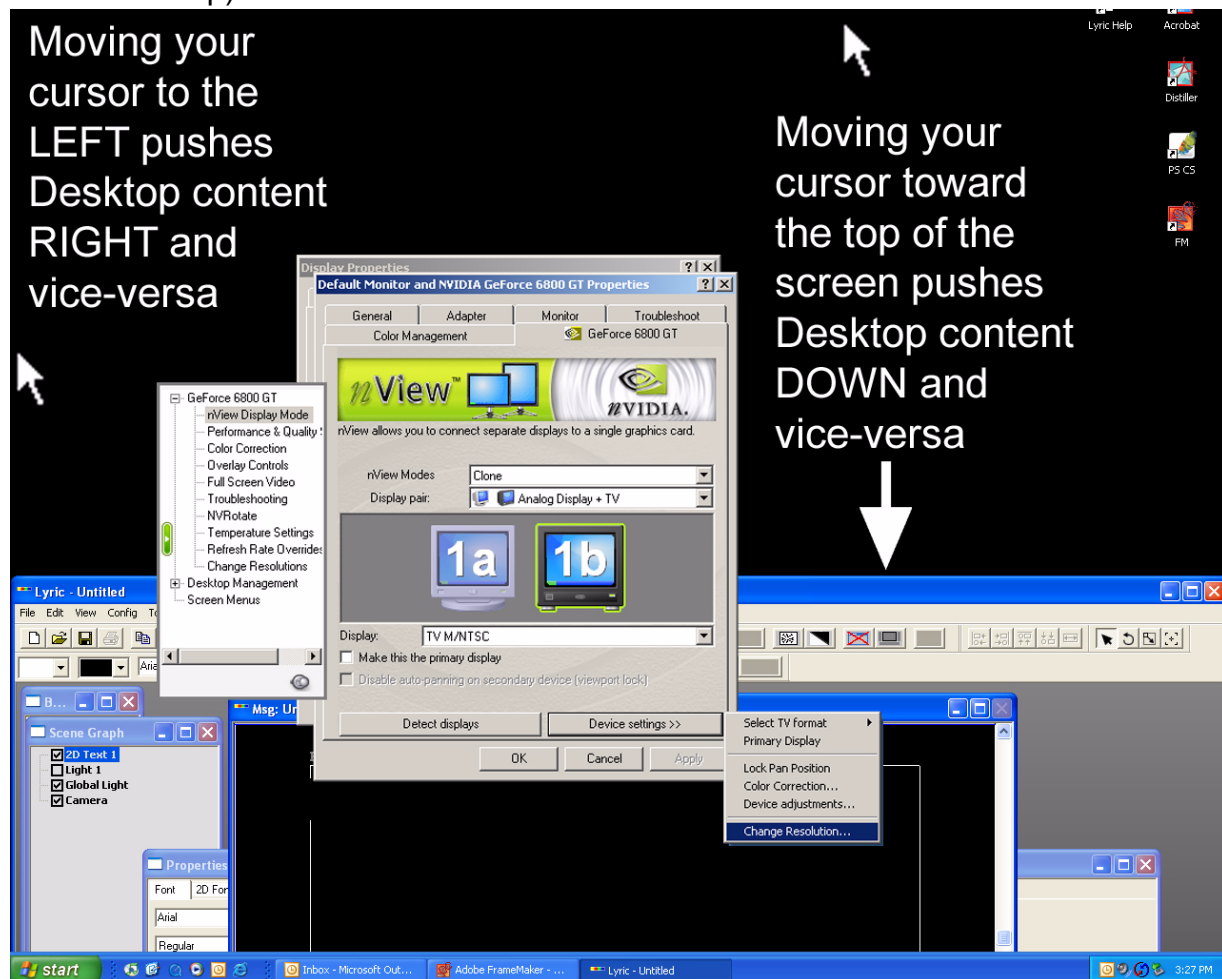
Moving your cursor to the LEFT pushes Desktop content RIGHT and vice-versa

Lyric Help

Acrobat

Distiller

PS CS

FM

Moving your cursor toward the top of the screen pushes Desktop content DOWN and vice-versa

Display Properties

Default Monitor and NVIDIA GeForce 6800 GT Properties

General | Adapter | Monitor | Troubleshoot

Color Management | GeForce 6800 GT

nView™ nVIDIA.

nView allows you to connect separate displays to a single graphics card.

nView Modes: Clone

Display pair: Analog Display + TV

1a 1b

Display: TV M/NTSC

Make this the primary display

Disable auto-panning on secondary device (viewport lock)

Detect displays

Device settings >>

OK Cancel Apply

Select TV format

Primary Display

Lock Pan Position

Color Correction...

Device adjustments...

Change Resolution...

GeForce 6800 GT

nView Display Mode

Performance & Quality S

Color Correction

Overlay Controls

Full Screen Video

Troubleshooting

NVRotate

Temperature Settings

Refresh Rate Overrides

Change Resolutions

Desktop Management

Screen Menus

Lyric - Untitled

File Edit View Config To

Aria

B...

Scene Graph

2D Text 1

Light 1

Global Light

Camera

Msg: Un

Properties

Font 2D For

Arial

Regular

start

Inbox - Microsoft Out...

Adobe FrameMaker - ...

Lyric - Untitled

3:27 PM